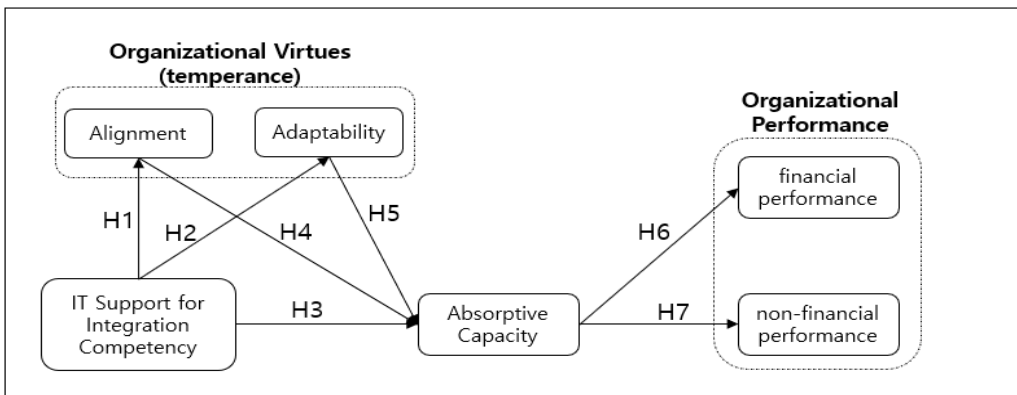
Organizational Virtues (temperance)

Alignment

Adaptability

Organizational Performance

financial performance

non-financial performance

H1

H2

H4

H5

H6

H3

H7

IT Support for Integration Competency

Absorptive Capacity